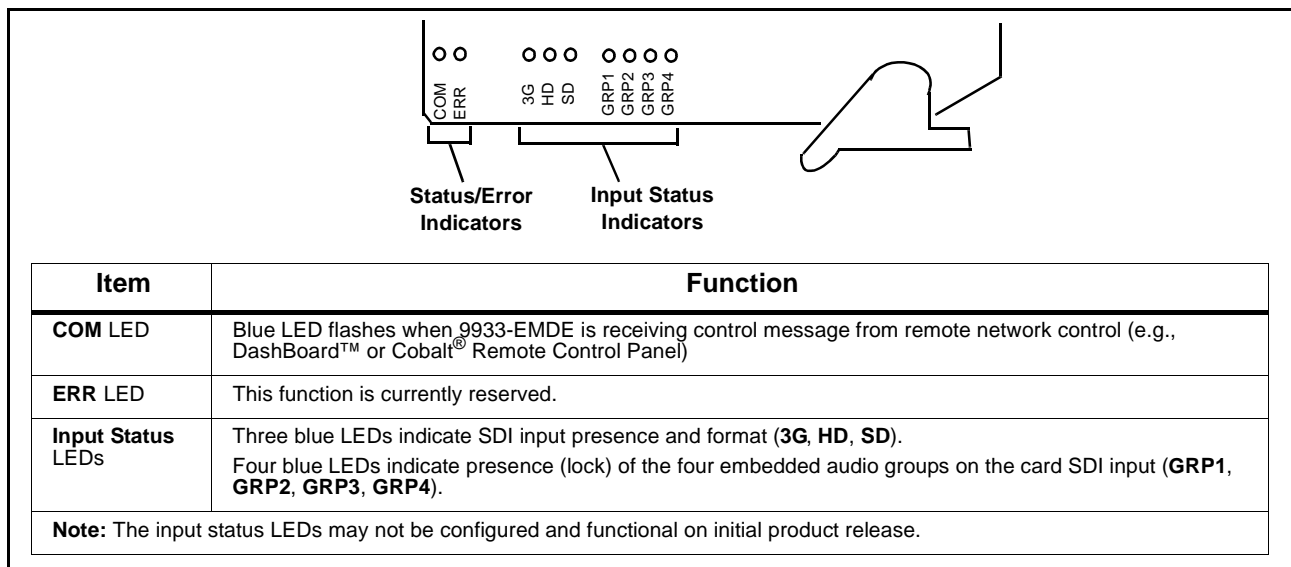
COM
ERR
3G
HD
SD
GRP1
GRP2
GRP3
GRP4

Status/Error Indicators

Input Status Indicators

| Item | Function |
|---|---|
| **COM** LED | Blue LED flashes when 9933-EMDE is receiving control message from remote network control (e.g., DashBoard™ or Cobalt® Remote Control Panel) |
| **ERR** LED | This function is currently reserved. |
| **Input Status** LEDs | Three blue LEDs indicate SDI input presence and format (**3G**, **HD**, **SD**). Four blue LEDs indicate presence (lock) of the four embedded audio groups on the card SDI input (**GRP1**, **GRP2**, **GRP3**, **GRP4**). |
| **Note:** The input status LEDs may not be configured and functional on initial product release. | |